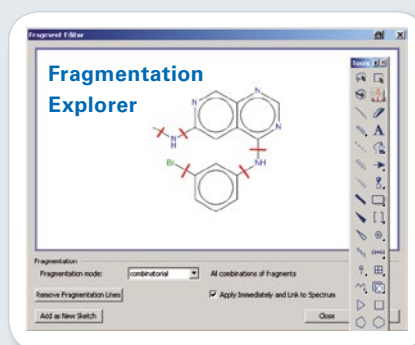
Fragment Editor

Fragmentation Explorer

Tools

N
N
N
N
H
Br
NH

Fragmentation
Fragmentation mode: combinatorial
All combinations of fragments
Remove Fragmentation Lines
Apply Immediately and Link to Spectrum
Add as New Sketch
Close